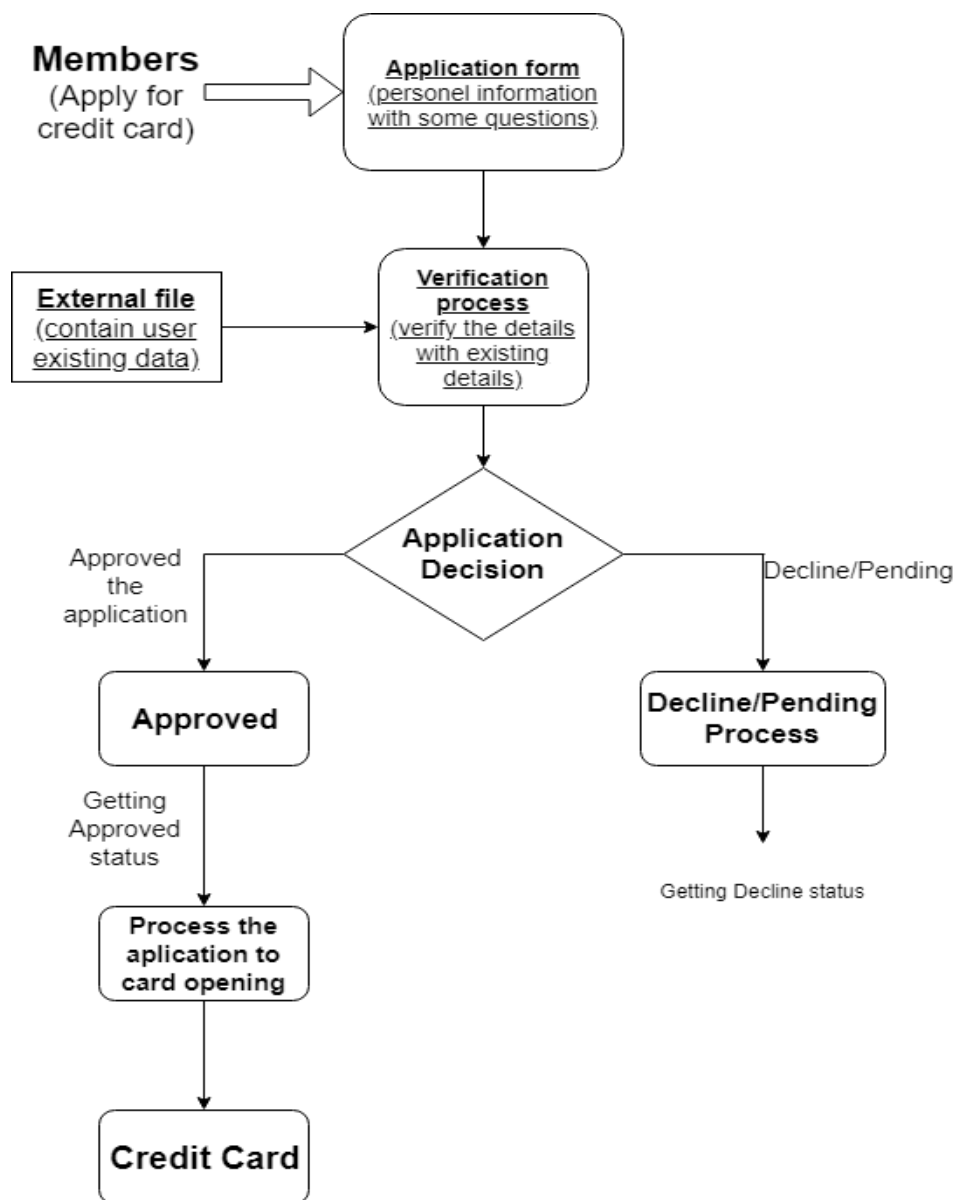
Members
(Apply for credit card)

Application form
(personel information with some questions)

External file
(contain user existing data)

Verification process
(verify the details with existing details)

Application Decision

Approved the application

Decline/Pending

Approved

Decline/Pending Process

Getting Approved status

Getting Decline status

Process the aplication to card opening

Credit Card